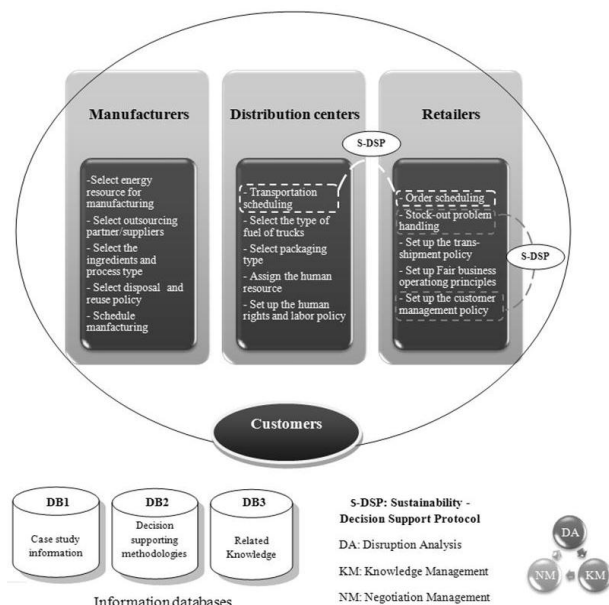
Manufacturers

-Select energy resource for manufacturing
- Select outsourcing partner/suppliers
- Select the ingredients and process type
- Select disposal and reuse policy
- Schedule manufacturing

Distribution centers

- Transportation scheduling
- Select the type of fuel of trucks
- Select packaging type
- Assign the human resource
- Set up the human rights and labor policy

S-DSP

Retailers

- Order scheduling
- Stock-out problem handling
- Set up the transshipment policy
- Set up Fair business operationg principles
- Set up the customer management policy

S-DSP

Customers

DB1
Case study information

DB2
Decision supporting methodologies

DB3
Related Knowledge

Information databases

S-DSP: Sustainability - Decision Support Protocol

DA: Disruption Analysis

KM: Knowledge Management

NM: Negotiation Management

DA

NM

KM